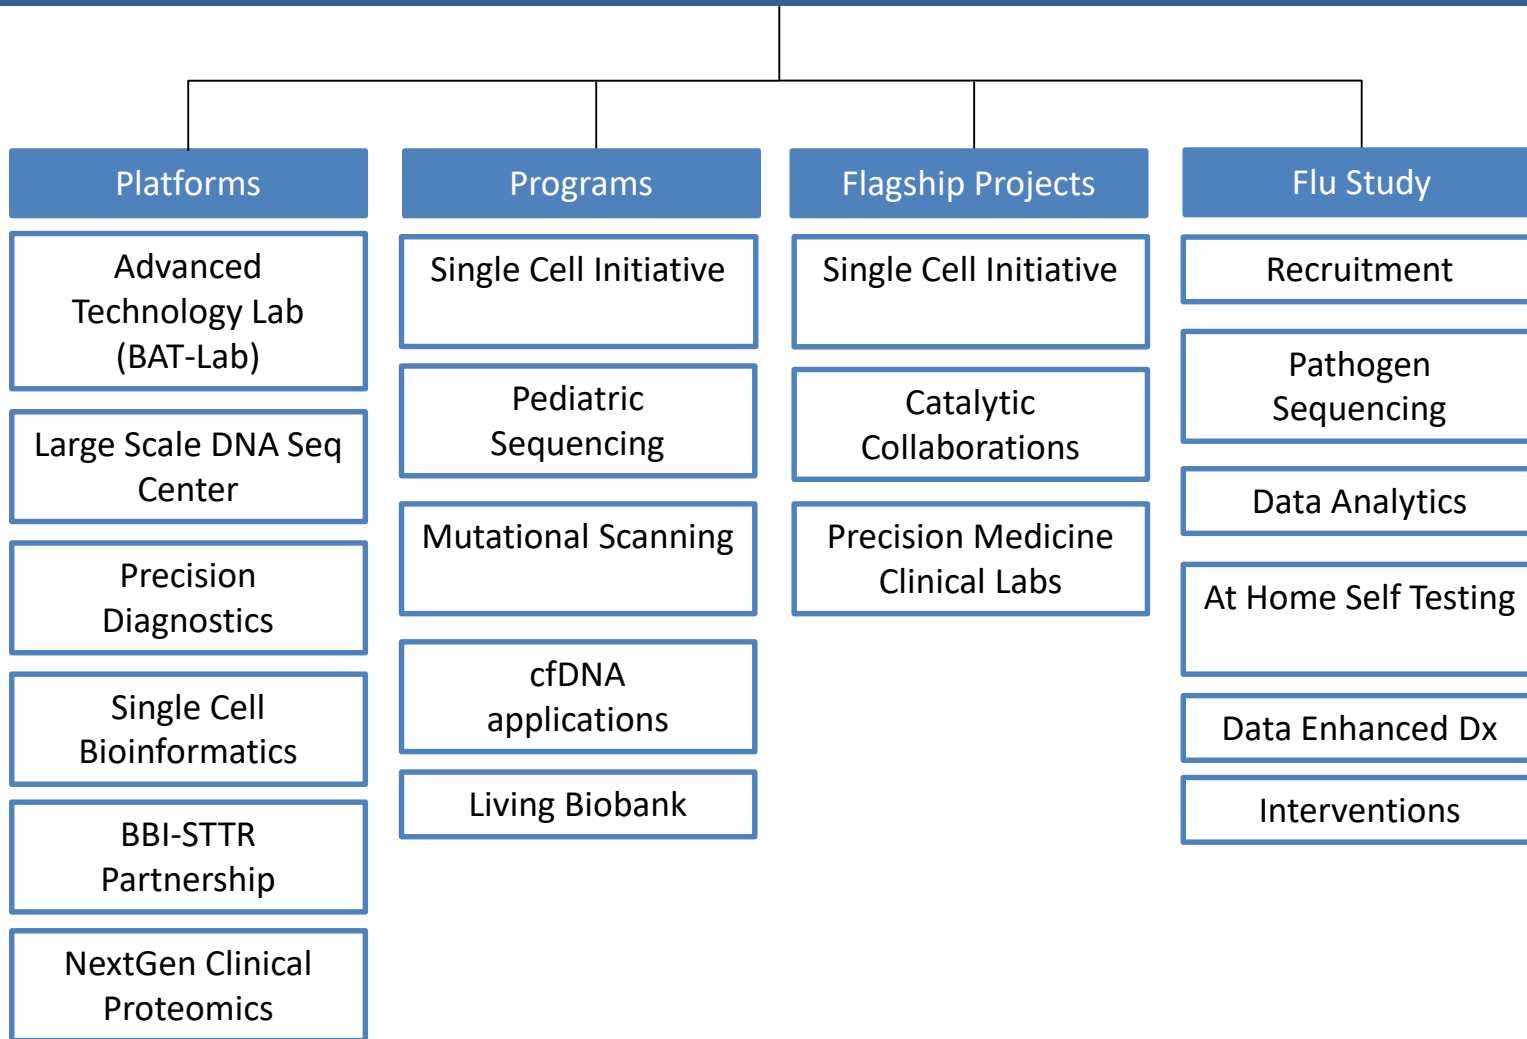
Platforms

Advanced Technology Lab (BAT-Lab)

Large Scale DNA Seq Center

Precision Diagnostics

Single Cell Bioinformatics

BBI-STTR Partnership

NextGen Clinical Proteomics

Programs

Single Cell Initiative

Pediatric Sequencing

Mutational Scanning

cfDNA applications

Living Biobank

Flagship Projects

Single Cell Initiative

Catalytic Collaborations

Precision Medicine Clinical Labs

Flu Study

Recruitment

Pathogen Sequencing

Data Analytics

At Home Self Testing

Data Enhanced Dx

Interventions